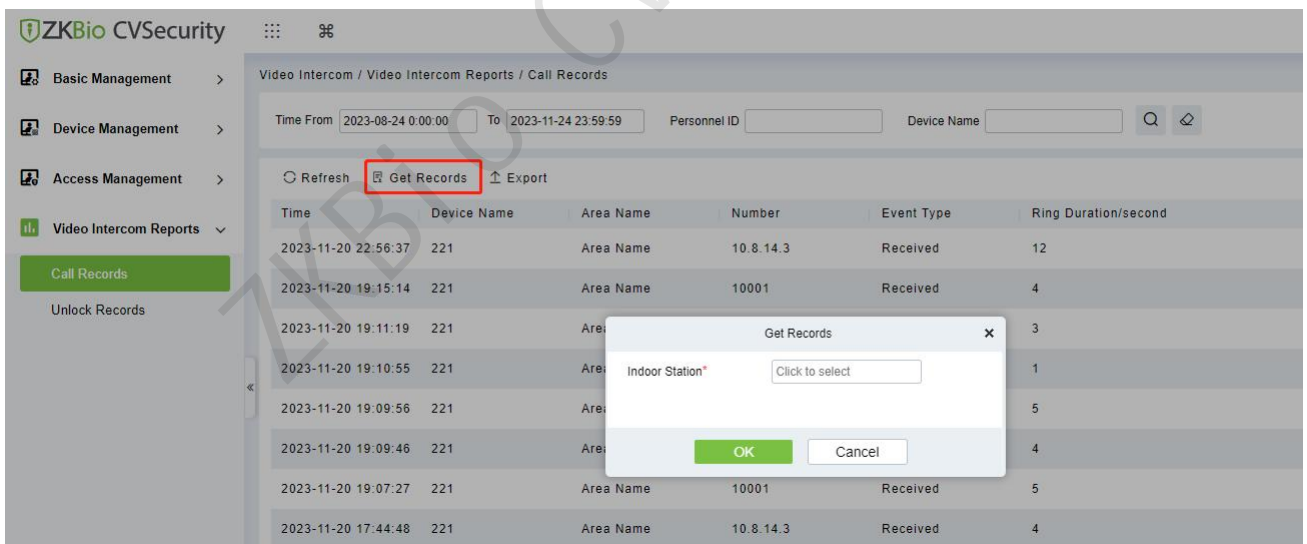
ZKBio CVSecurity

Basic Management
Device Management
Access Management
Video Intercom Reports
Call Records
Unlock Records

Video Intercom / Video Intercom Reports / Call Records

Time From 2023-08-24 0:00:00 To 2023-11-24 23:59:59 Personnel ID Device Name

Refresh Get Records Export

| Time | Device Name | Area Name | Number | Event Type | Ring Duration/second |
|---|---|---|---|---|---|
| 2023-11-20 22:56:37 | 221 | Area Name | 10.8.14.3 | Received | 12 |
| 2023-11-20 19:15:14 | 221 | Area Name | 10001 | Received | 4 |
| 2023-11-20 19:11:19 | 221 | Are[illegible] | | | 3 |
| 2023-11-20 19:10:55 | 221 | Are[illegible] | | | 1 |
| 2023-11-20 19:09:56 | 221 | Are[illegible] | | | 5 |
| 2023-11-20 19:09:46 | 221 | Are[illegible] | | | 4 |
| 2023-11-20 19:07:27 | 221 | Area Name | 10001 | Received | 5 |
| 2023-11-20 17:44:48 | 221 | Area Name | 10.8.14.3 | Received | 4 |

Get Records
Indoor Station* Click to select
OK Cancel

ZKBio CV